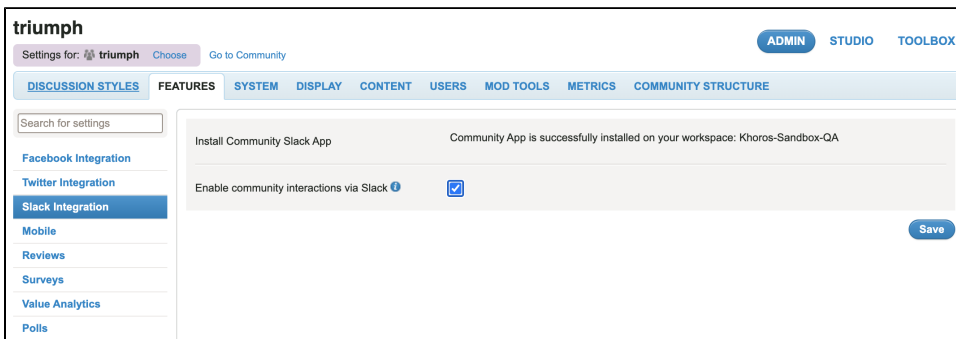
triumph

Settings for: triumph Choose Go to Community

ADMIN STUDIO TOOLBOX

DISCUSSION STYLES FEATURES SYSTEM DISPLAY CONTENT USERS MOD TOOLS METRICS COMMUNITY STRUCTURE

Search for settings

Facebook Integration
Twitter Integration
Slack Integration
Mobile
Reviews
Surveys
Value Analytics
Polls

Install Community Slack App

Community App is successfully installed on your workspace: Khoros-Sandbox-QA

Enable community interactions via Slack

Save